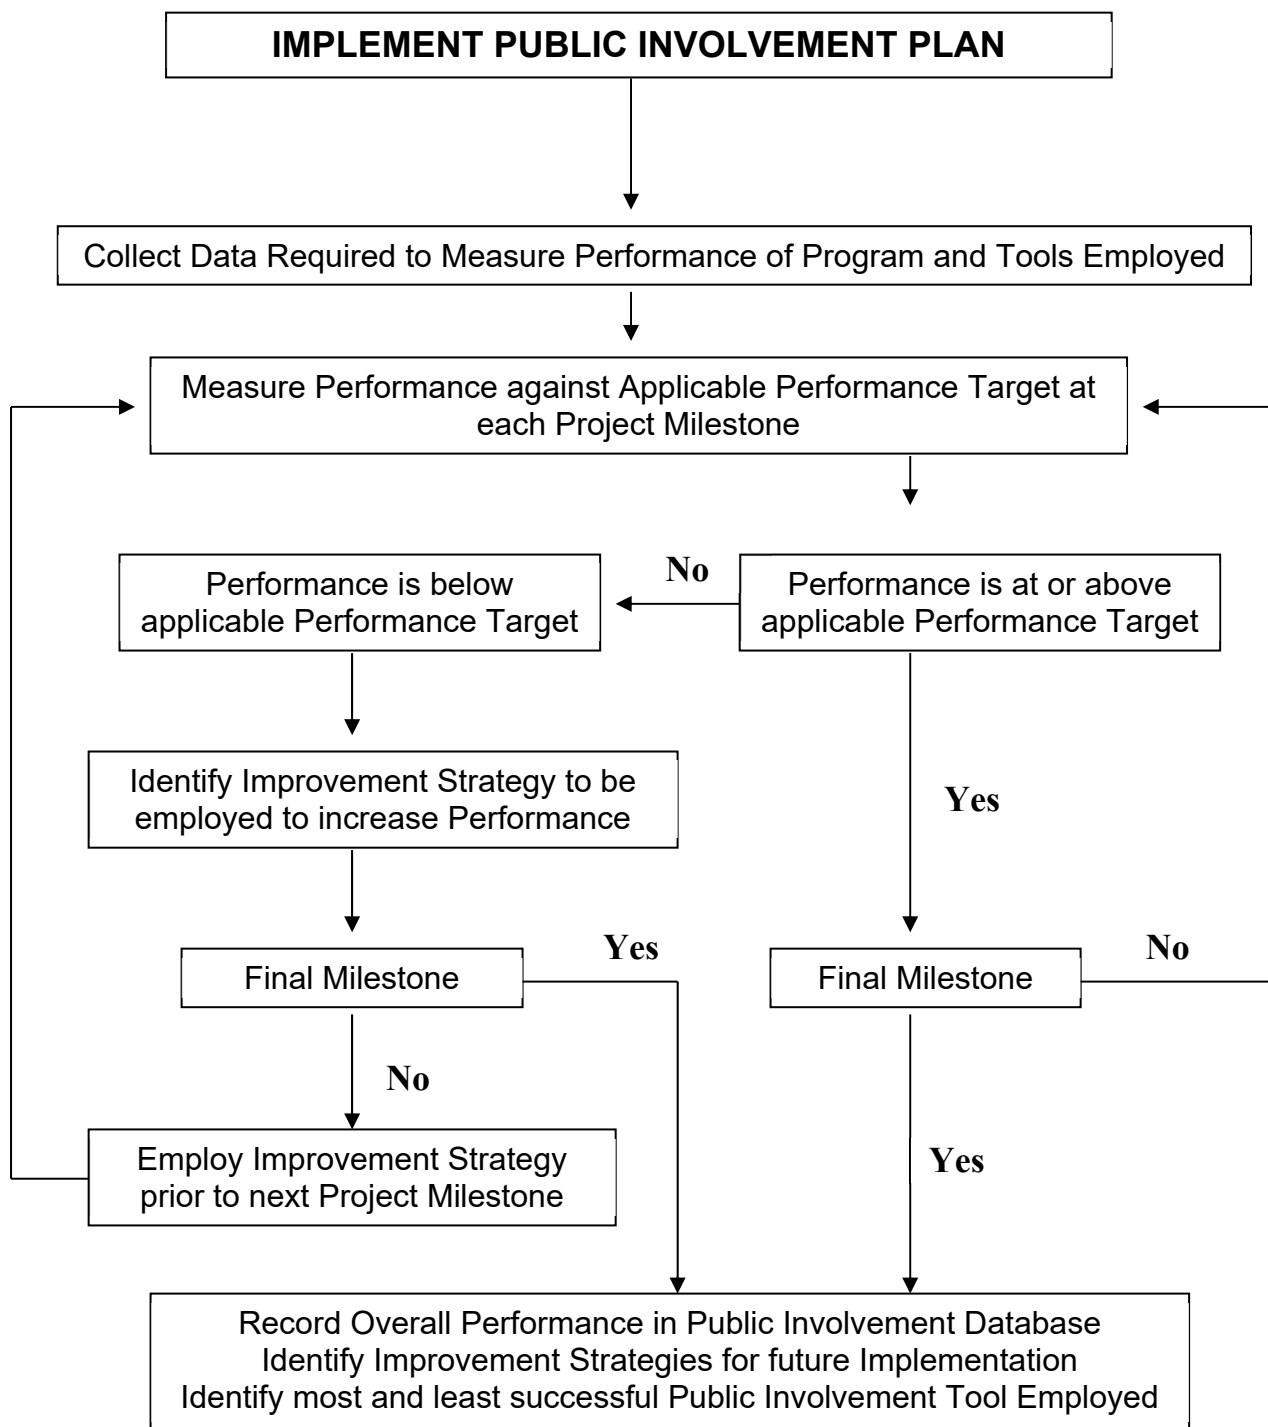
IMPLEMENT PUBLIC INVOLVEMENT PLAN

Collect Data Required to Measure Performance of Program and Tools Employed

Measure Performance against Applicable Performance Target at each Project Milestone

No

Performance is below applicable Performance Target

Performance is at or above applicable Performance Target

Identify Improvement Strategy to be employed to increase Performance

Yes

Yes

Final Milestone

Final Milestone

No

No

Employ Improvement Strategy prior to next Project Milestone

Yes

Record Overall Performance in Public Involvement Database
Identify Improvement Strategies for future Implementation
Identify most and least successful Public Involvement Tool Employed